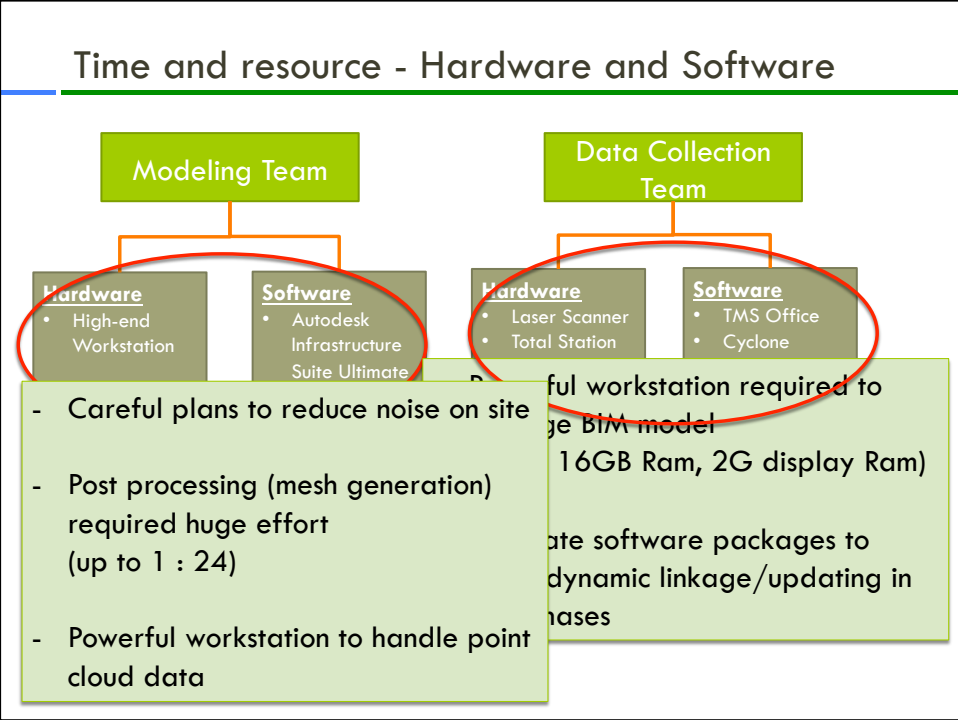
Time and resource - Hardware and Software

Modeling Team

Data Collection Team

Hardware
- High-end Workstation

Software
- Autodesk Infrastructure Suite Ultimate

Hardware
- Laser Scanner
- Total Station

Software
- TMS Office
- Cyclone

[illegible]ful workstation required to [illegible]ge BIM model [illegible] 16GB Ram, 2G display Ram)

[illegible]ate software packages to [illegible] dynamic linkage/updating in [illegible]hases

- Careful plans to reduce noise on site

- Post processing (mesh generation) required huge effort (up to 1 : 24)

- Powerful workstation to handle point cloud data